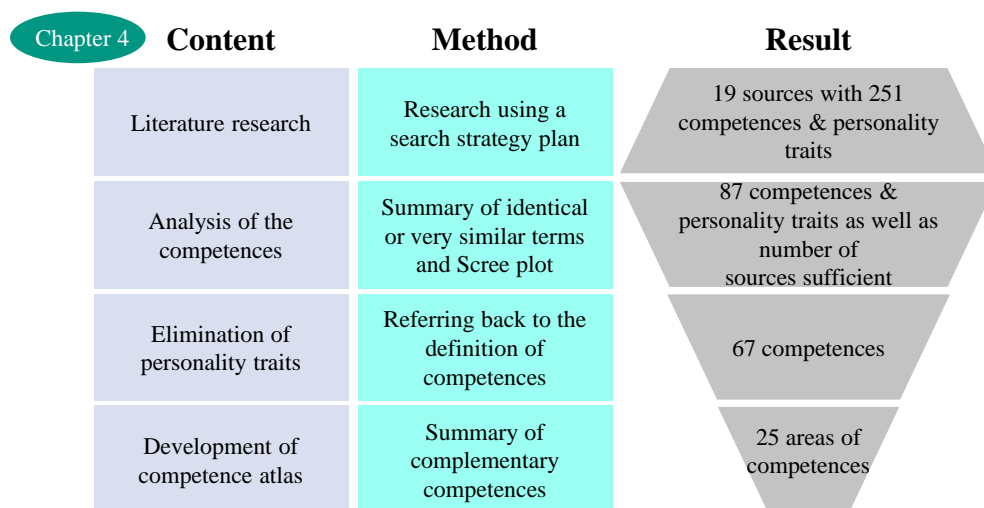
Chapter 4

| Content | Method | Result |
|---|---|---|
| Literature research | Research using a search strategy plan | 19 sources with 251 competences & personality traits |
| Analysis of the competences | Summary of identical or very similar terms and Scree plot | 87 competences & personality traits as well as number of sources sufficient |
| Elimination of personality traits | Referring back to the definition of competences | 67 competences |
| Development of competence atlas | Summary of complementary competences | 25 areas of competences |